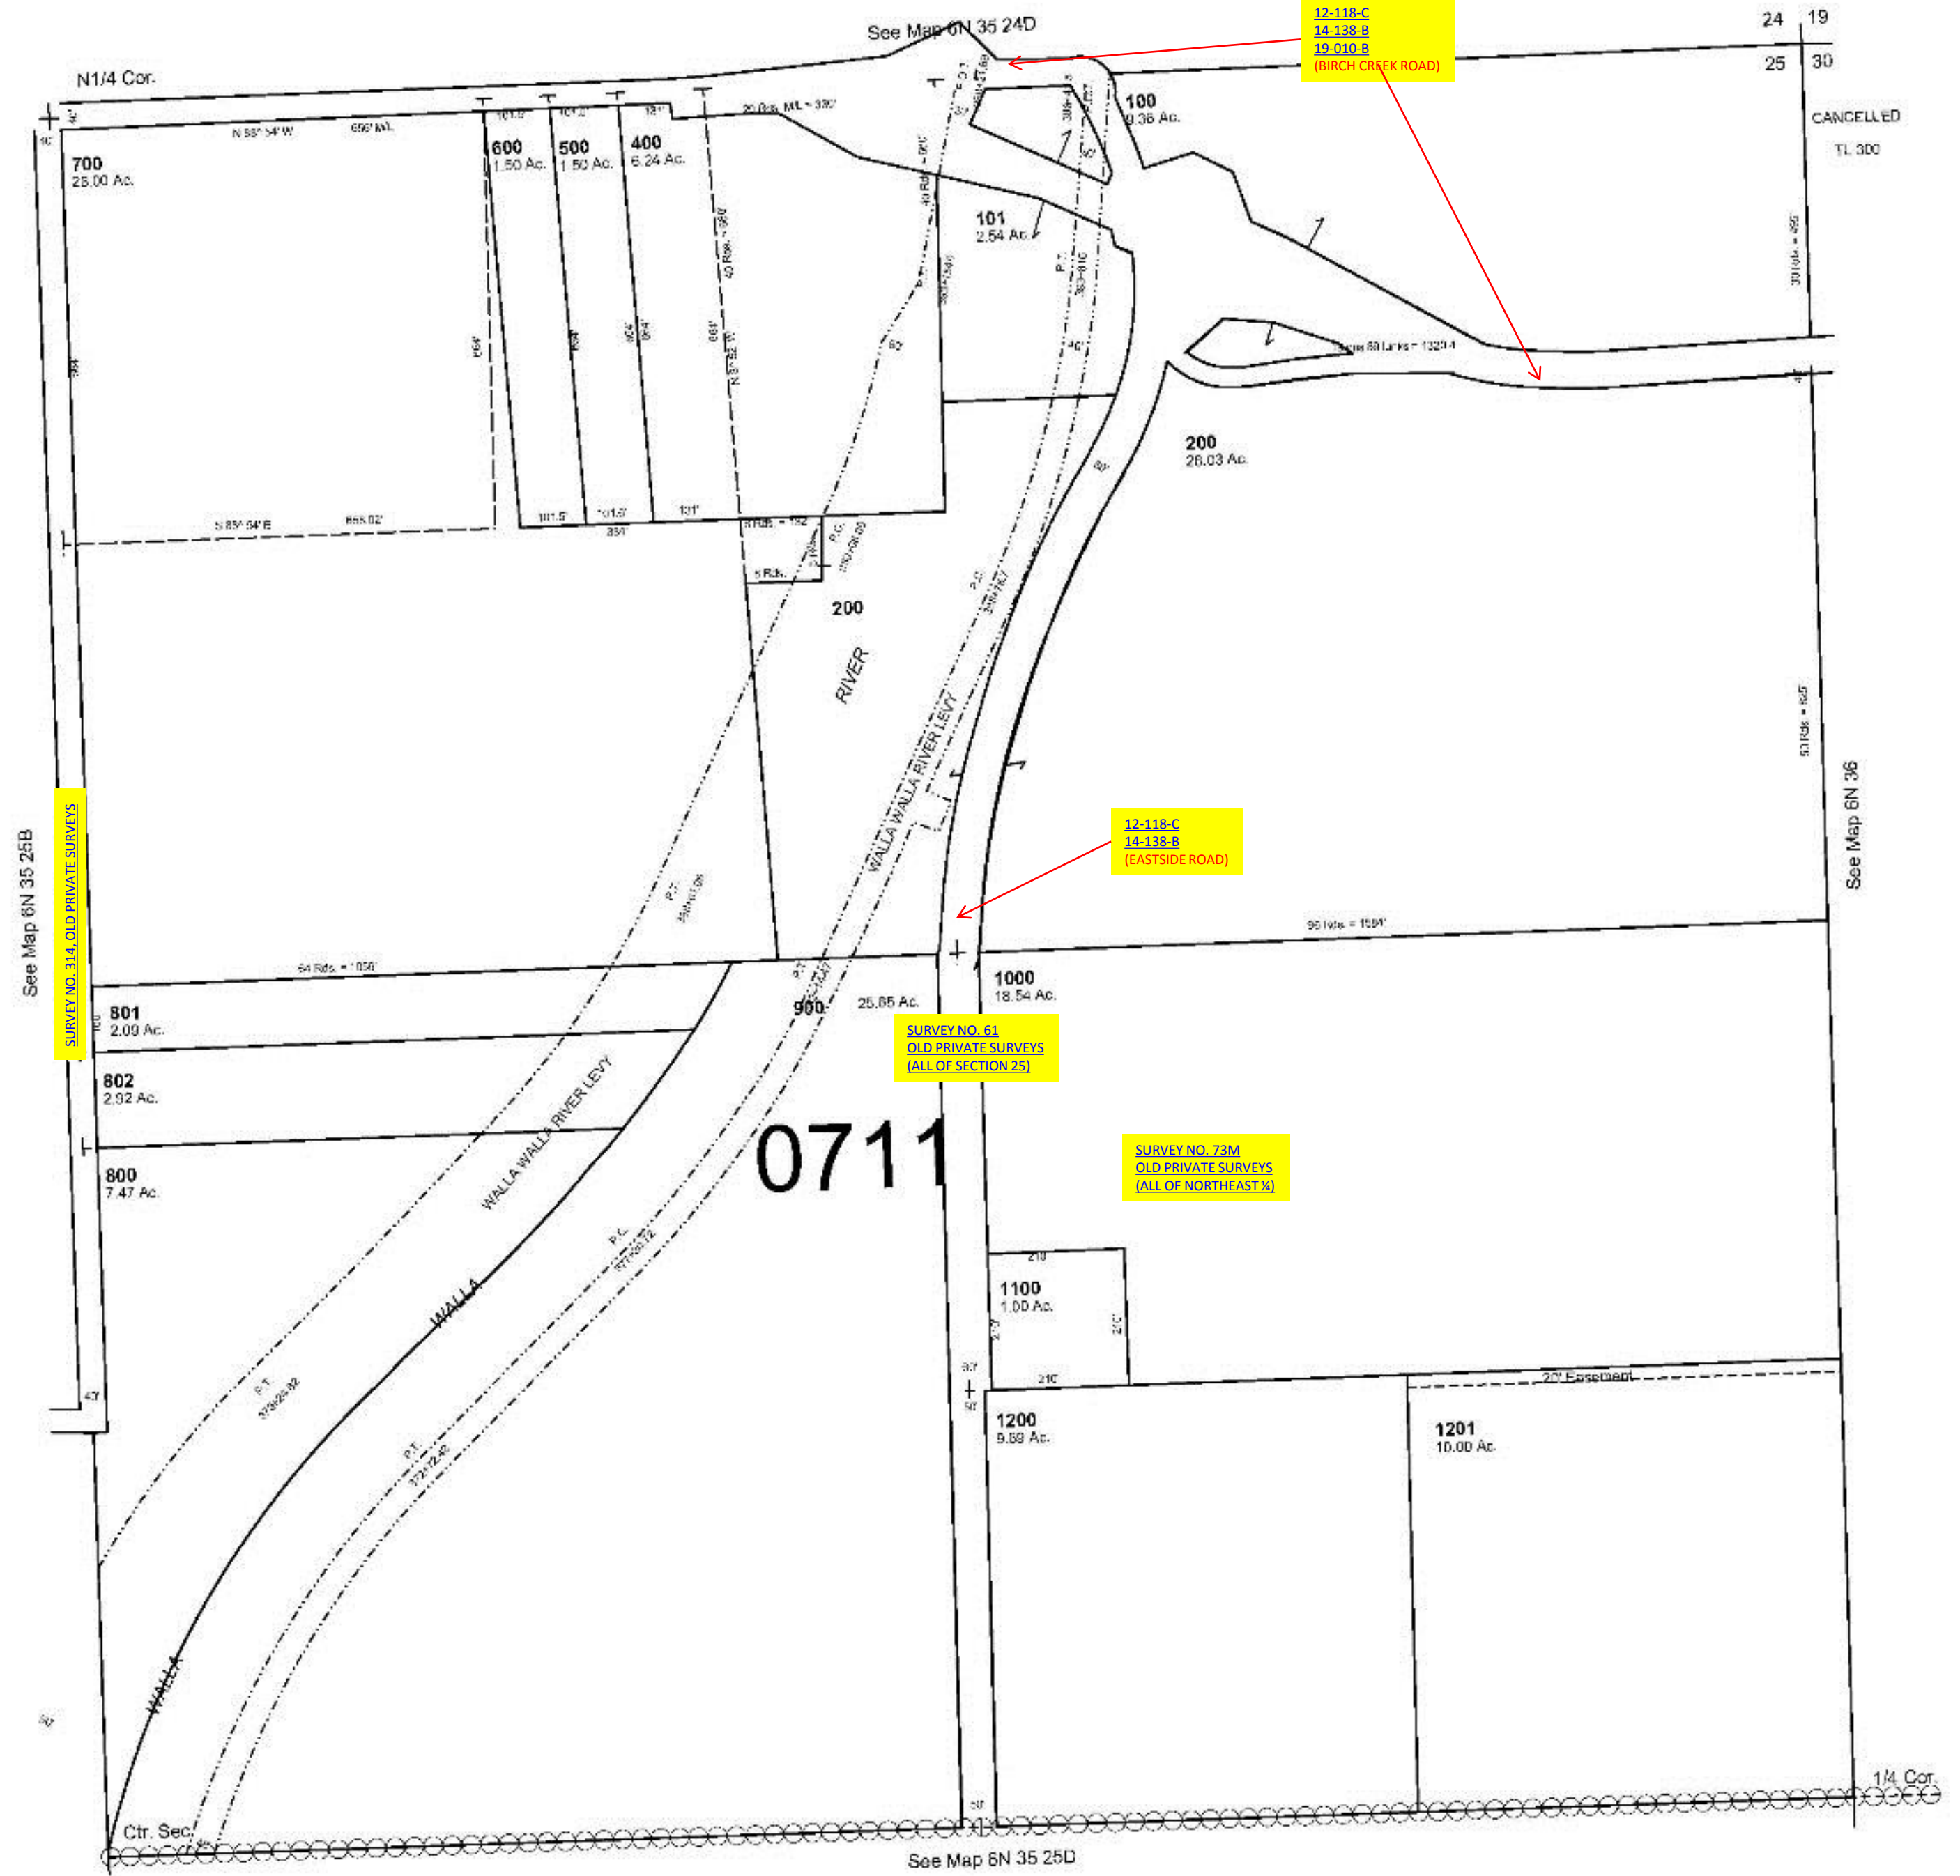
See Map 6N 35 24D

12-118-C
14-138-B
19-010-B
(BIRCH CREEK ROAD)

24 19
25 30

N1/4 Cor.

CANCELLED
TL 300

N 89° 54' W 656' M/L

20 Rds. M/L = 330'

700
25.00 Ac.

600
1.50 Ac.

500
1.50 Ac.

400
6.24 Ac.

100
9.36 Ac.

101
2.54 Ac.

40 Rds. = 660'

S 89° 54' E 655.02'

101.5' 101.5' 131'

20 Chns. 80 Links = 1320.4

200
26.03 Ac.

200

RIVER

WALLA WALLA RIVER LEVY

12-118-C
14-138-B
(EASTSIDE ROAD)

See Map 6N 35 25B

SURVEY NO. 314, OLD PRIVATE SURVEYS

See Map 6N 36

80 Rds. = 825'

96 Rds. = 1584'

64 Rds. = 1056'

801
2.09 Ac.

802
2.92 Ac.

800
7.47 Ac.

900
25.85 Ac.

1000
18.54 Ac.

SURVEY NO. 61
OLD PRIVATE SURVEYS
(ALL OF SECTION 25)

SURVEY NO. 73M
OLD PRIVATE SURVEYS
(ALL OF NORTHEAST ¼)

WALLA WALLA RIVER LEVY

0711

WALLA

1100
1.00 Ac.

210
210

20' Easement

1200
9.69 Ac.

1201
10.00 Ac.

WALLA

Ctr. Sec.

1/4 Cor.

See Map 6N 35 25D